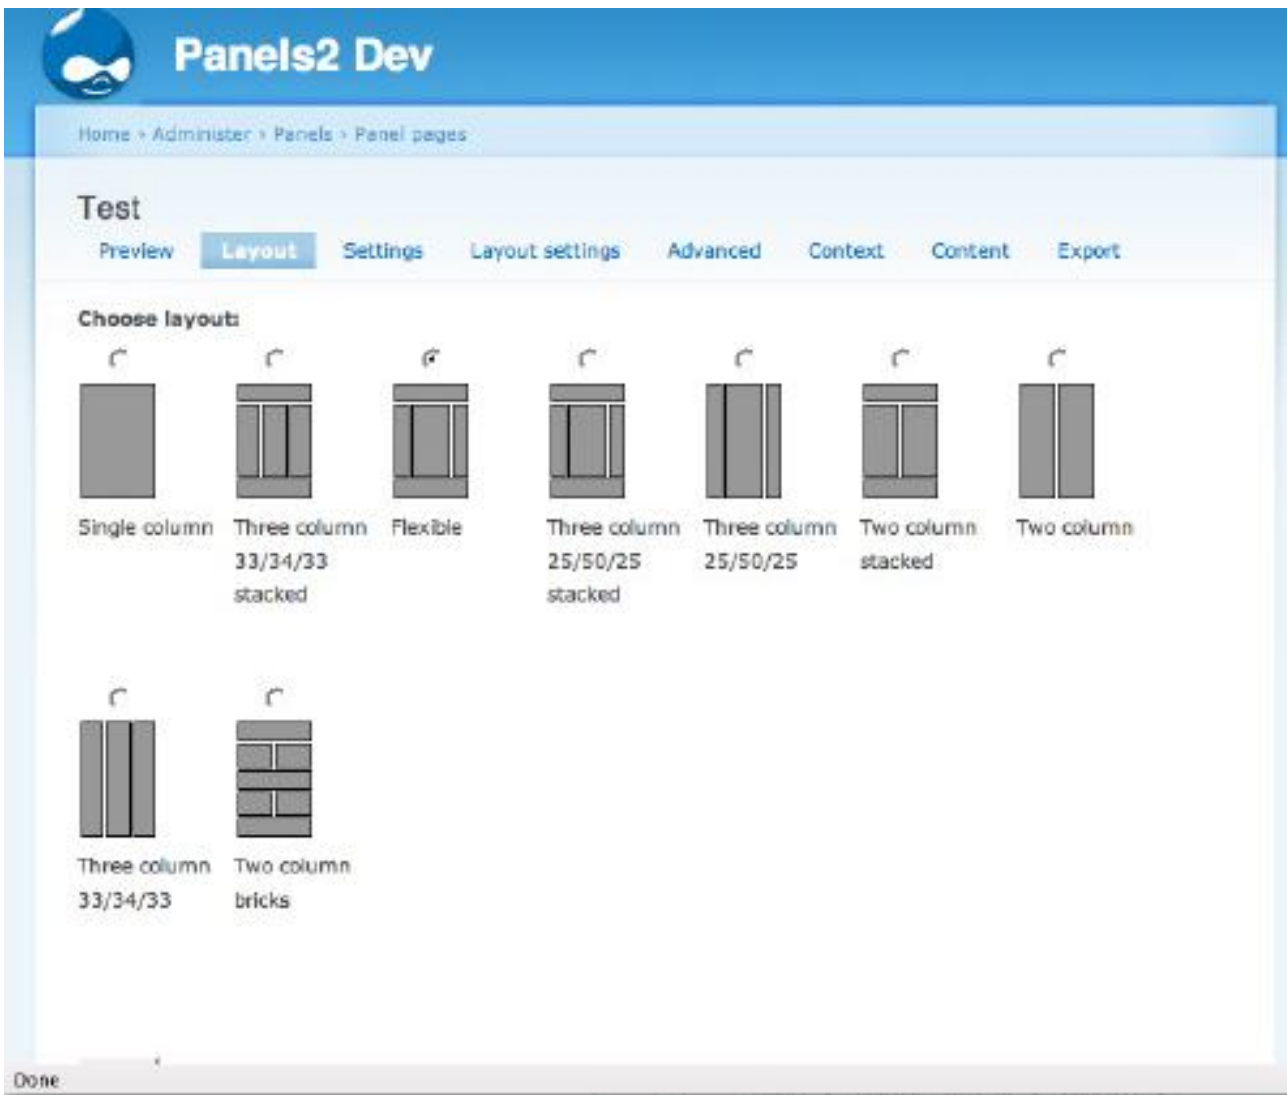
Panels2 Dev

Home › Administer › Panels › Panel pages

Test

Preview Layout Settings Layout settings Advanced Context Content Export

Choose layout:

Single column

Three column 33/34/33 stacked

Flexible

Three column 25/50/25 stacked

Three column 25/50/25

Two column stacked

Two column

Three column 33/34/33

Two column bricks

Done